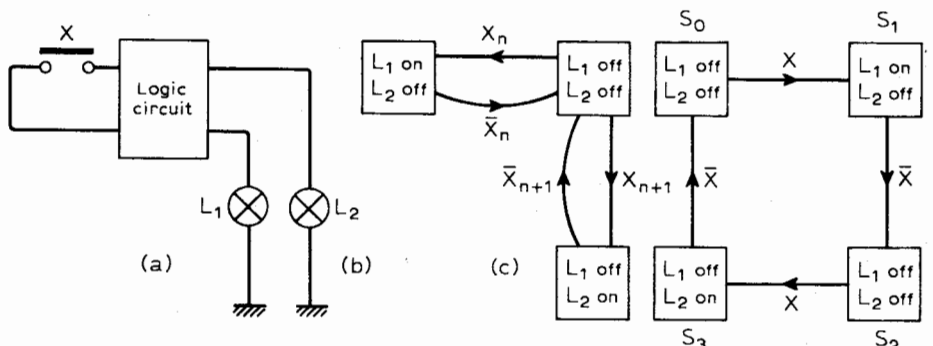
X

Logic circuit

$L_1$ $L_2$

(a)

$X_n$

$L_1$ on $L_2$ off

$L_1$ off $L_2$ off

$\bar{X}_n$

$\bar{X}_{n+1}$ $X_{n+1}$

$L_1$ off $L_2$ on

(b)

$S_0$

$L_1$ off $L_2$ off

X

$S_1$

$L_1$ on $L_2$ off

$\bar{X}$

$\bar{X}$

(c)

$L_1$ off $L_2$ on

X

$L_1$ off $L_2$ off

$S_3$

$S_2$